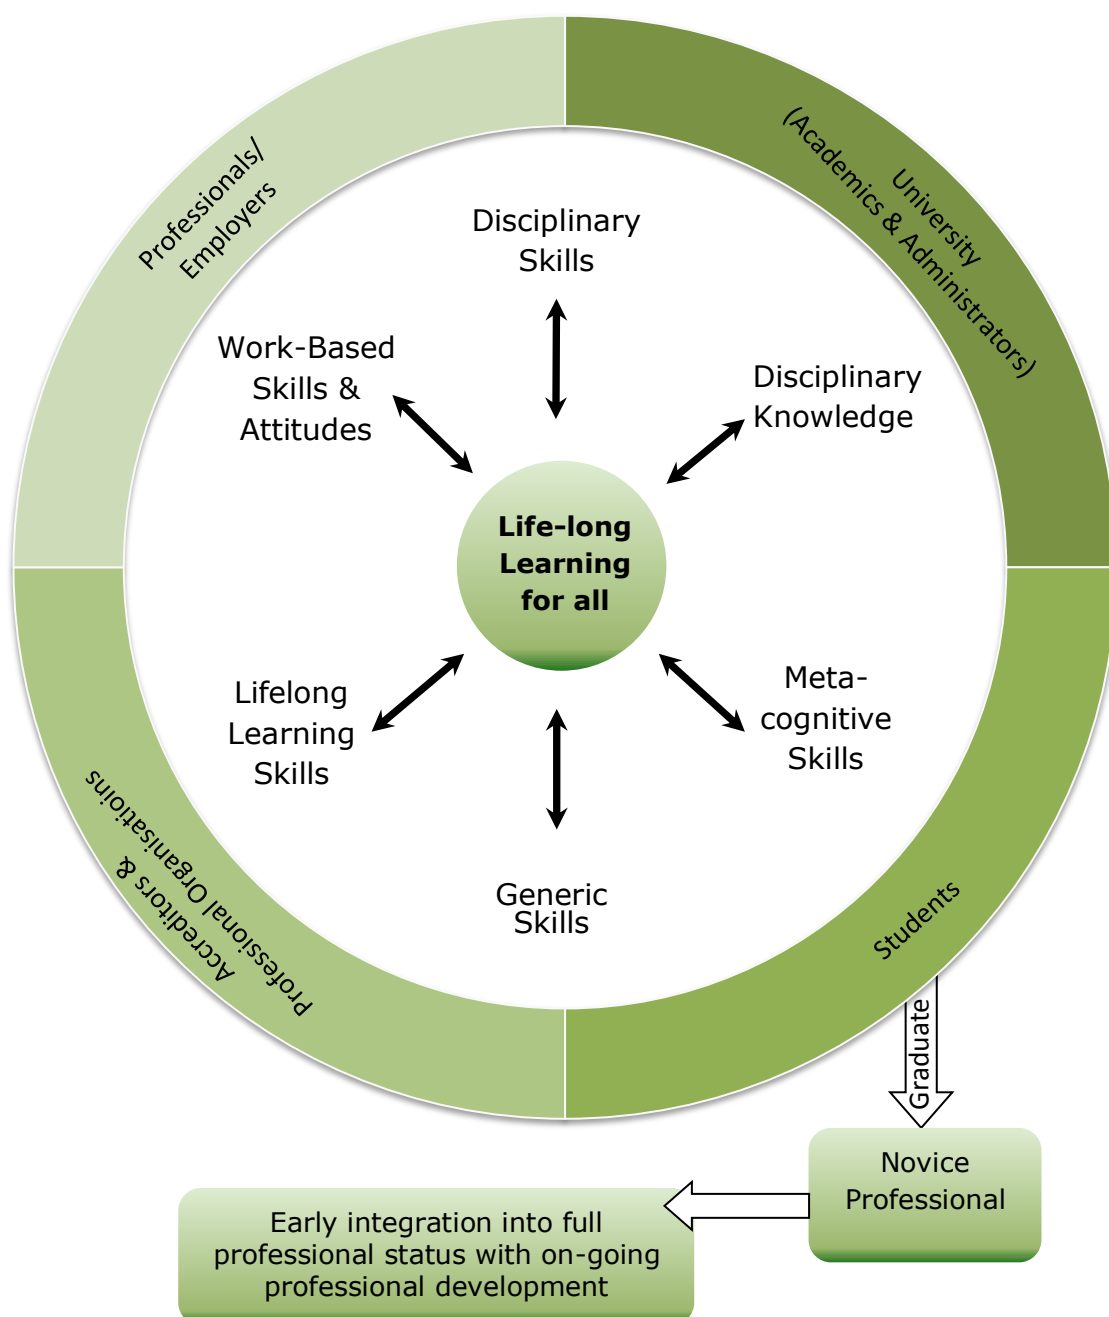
Professionals/ Employers

University (Academics & Administrators)

Disciplinary Skills

Work-Based Skills & Attitudes

Disciplinary Knowledge

Life-long Learning for all

Lifelong Learning Skills

Meta-cognitive Skills

Generic Skills

Accreditors & Professional Organisations

Students

Graduate

Novice Professional

Early integration into full professional status with on-going professional development